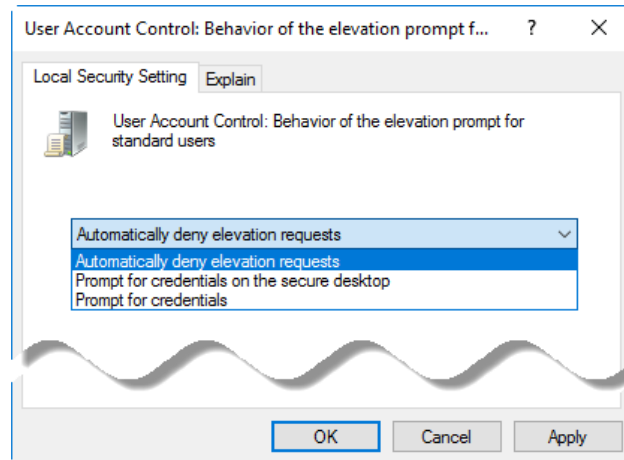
User Account Control: Behavior of the elevation prompt f...

?

X

Local Security Setting

Explain

User Account Control: Behavior of the elevation prompt for standard users

Automatically deny elevation requests

Automatically deny elevation requests
Prompt for credentials on the secure desktop
Prompt for credentials

OK

Cancel

Apply